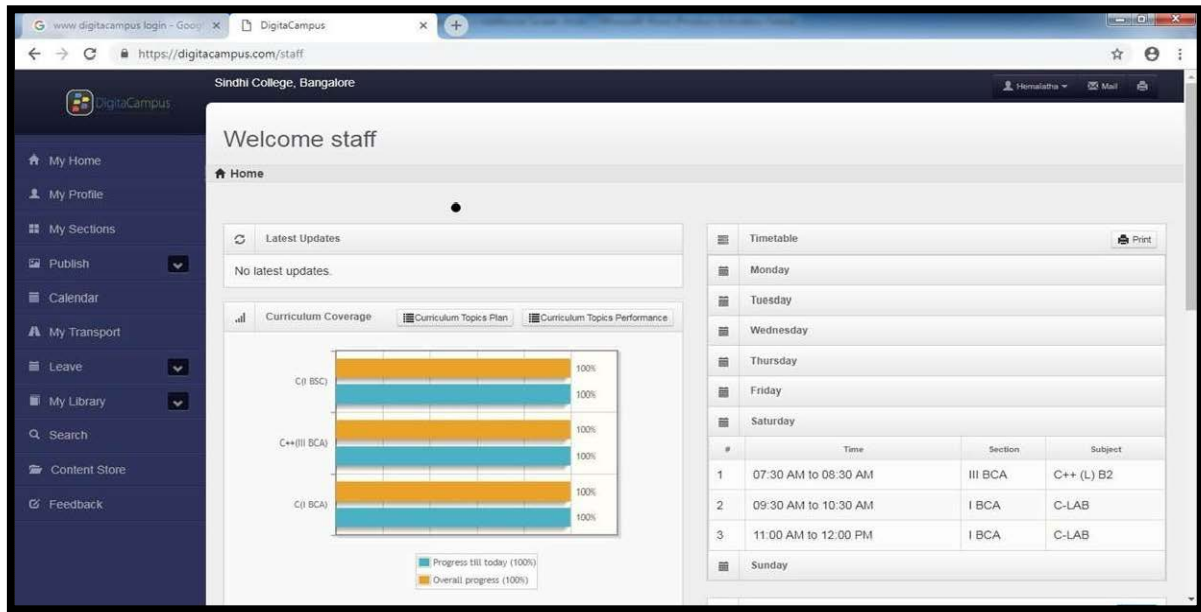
G www digitacampus login - Goog ×
DigitaCampus ×
https://digitacampus.com/staff

DigitaCampus
Sindhi College, Bangalore
Hemalatha
Mail

My Home
My Profile
My Sections
Publish
Calendar
My Transport
Leave
My Library
Search
Content Store
Feedback

Welcome staff

Home

Latest Updates
No latest updates.

Curriculum Coverage
Curriculum Topics Plan
Curriculum Topics Performance

C(I BSC)
100%
100%
C++(III BCA)
100%
100%
C(I BCA)
100%
100%

Progress till today (100%)
Overall progress (100%)

Timetable
Print
Monday
Tuesday
Wednesday
Thursday
Friday
Saturday

| # | Time | Section | Subject |
|---|---|---|---|
| 1 | 07:30 AM to 08:30 AM | III BCA | C++ (L) B2 |
| 2 | 09:30 AM to 10:30 AM | I BCA | C-LAB |
| 3 | 11:00 AM to 12:00 PM | I BCA | C-LAB |

Sunday